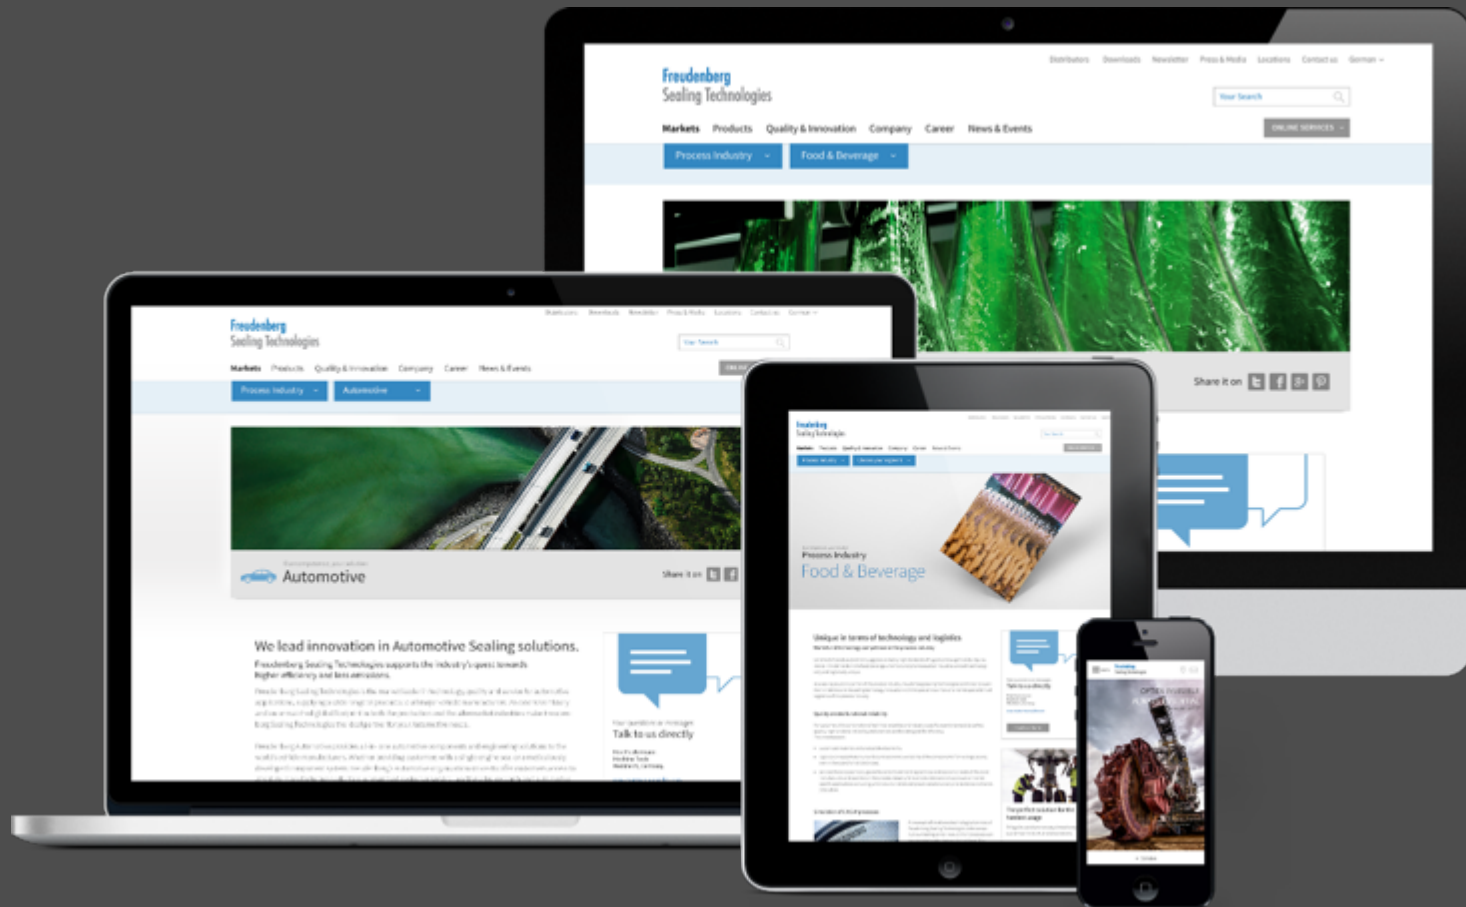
Freudenberg
Sealing Technologies

Distributors Downloads Newsletter Press & Media Locations Contact us German

Your Search

Markets Products Quality & Innovation Company Career News & Events

ONLINE SERVICES

Process Industry
Food & Beverage

Share it on

Freudenberg
Sealing Technologies

Markets Products Quality & Innovation Company Career News & Events

Process Industry
Automotive

Automotive

Share it on

We lead innovation in Automotive Sealing solutions.

Freudenberg Sealing Technologies supports the industry's quest towards higher efficiency and less emissions.

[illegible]

Talk to us directly

Freudenberg
Sealing Technologies

Process Industry
Food & Beverage

Unique in terms of technology and logistics

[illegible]

Freudenberg
Sealing Technologies

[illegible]